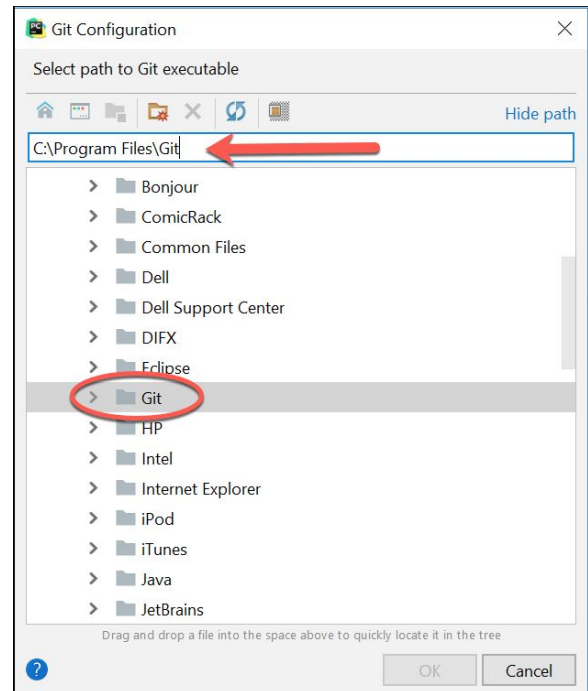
Git Configuration

Select path to Git executable

Hide path

C:\Program Files\Git

Bonjour
ComicRack
Common Files
Dell
Dell Support Center
DIFX
Eclipse
Git
HP
Intel
Internet Explorer
iPod
iTunes
Java
JetBrains

Drag and drop a file into the space above to quickly locate it in the tree

?

OK

Cancel